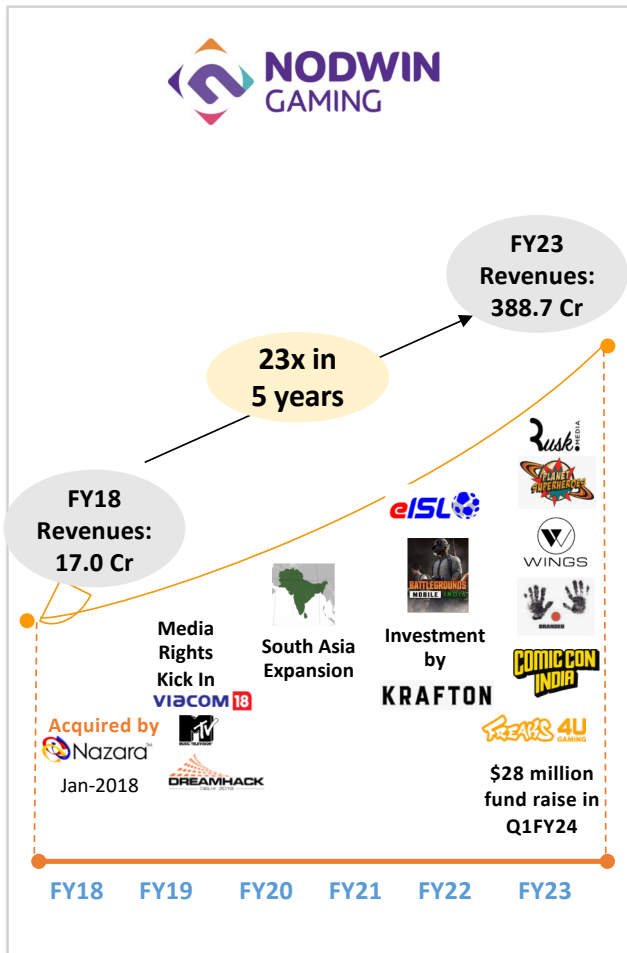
NODWIN GAMING

FY23 Revenues: 388.7 Cr

23x in 5 years

FY18 Revenues: 17.0 Cr

Rusk MEDIA

PLANET SUPERHEROES

eISL

WINGS

BATTLEGROUNDS MOBILE INDIA

BRANDED

Media Rights Kick In

South Asia Expansion

Investment by

KRAFTON

COMIC CON INDIA

VIACOM 18

Acquired by

Nazara

Jan-2018

MTV MUSIC TELEVISION

DREAMHACK DELHI 2019

FREAKS 4U GAMING

$28 million fund raise in Q1FY24

FY18 FY19 FY20 FY21 FY22 FY23